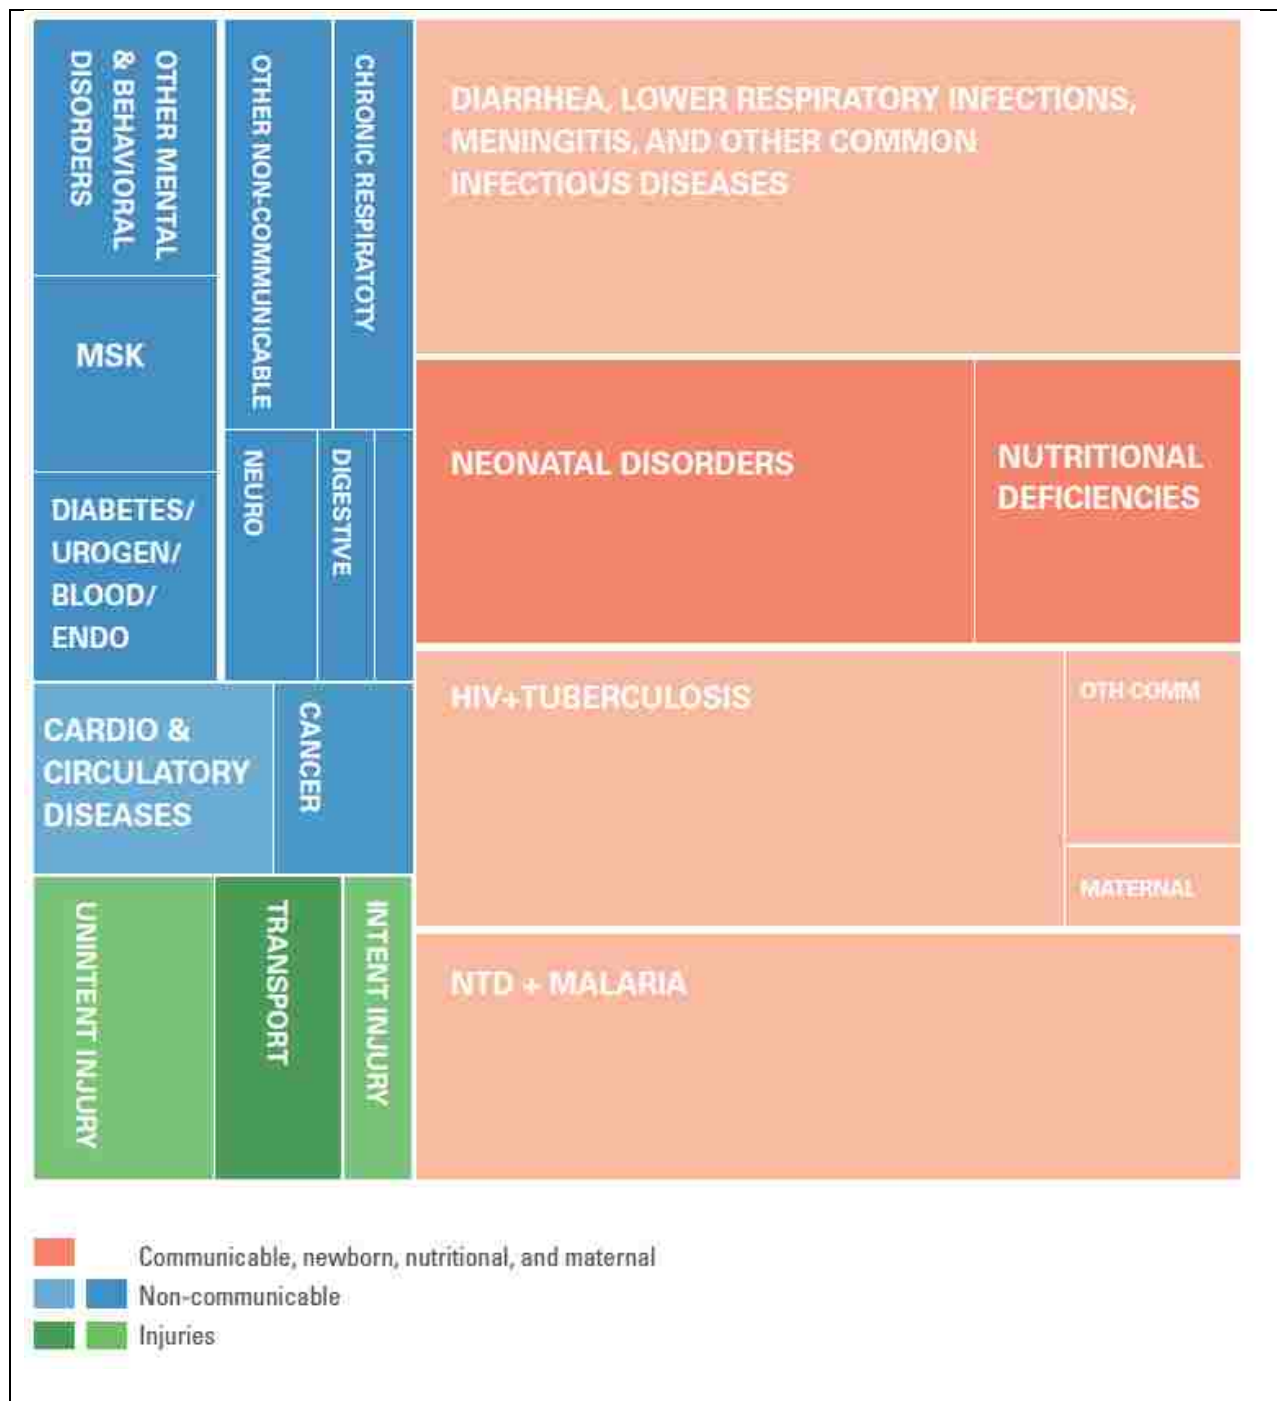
OTHER MENTAL & BEHAVIORAL DISORDERS

MSK

DIABETES/ UROGEN/ BLOOD/ ENDO

OTHER NON-COMMUNICABLE

CHRONIC RESPIRATOTY

NEURO

DIGESTIVE

CARDIO & CIRCULATORY DISEASES

CANCER

UNINTENT INJURY

TRANSPORT

INTENT INJURY

DIARRHEA, LOWER RESPIRATORY INFECTIONS, MENINGITIS, AND OTHER COMMON INFECTIOUS DISEASES

NEONATAL DISORDERS

NUTRITIONAL DEFICIENCIES

HIV+TUBERCULOSIS

OTH COMM

MATERNAL

NTD + MALARIA

Communicable, newborn, nutritional, and maternal

Non-communicable

Injuries